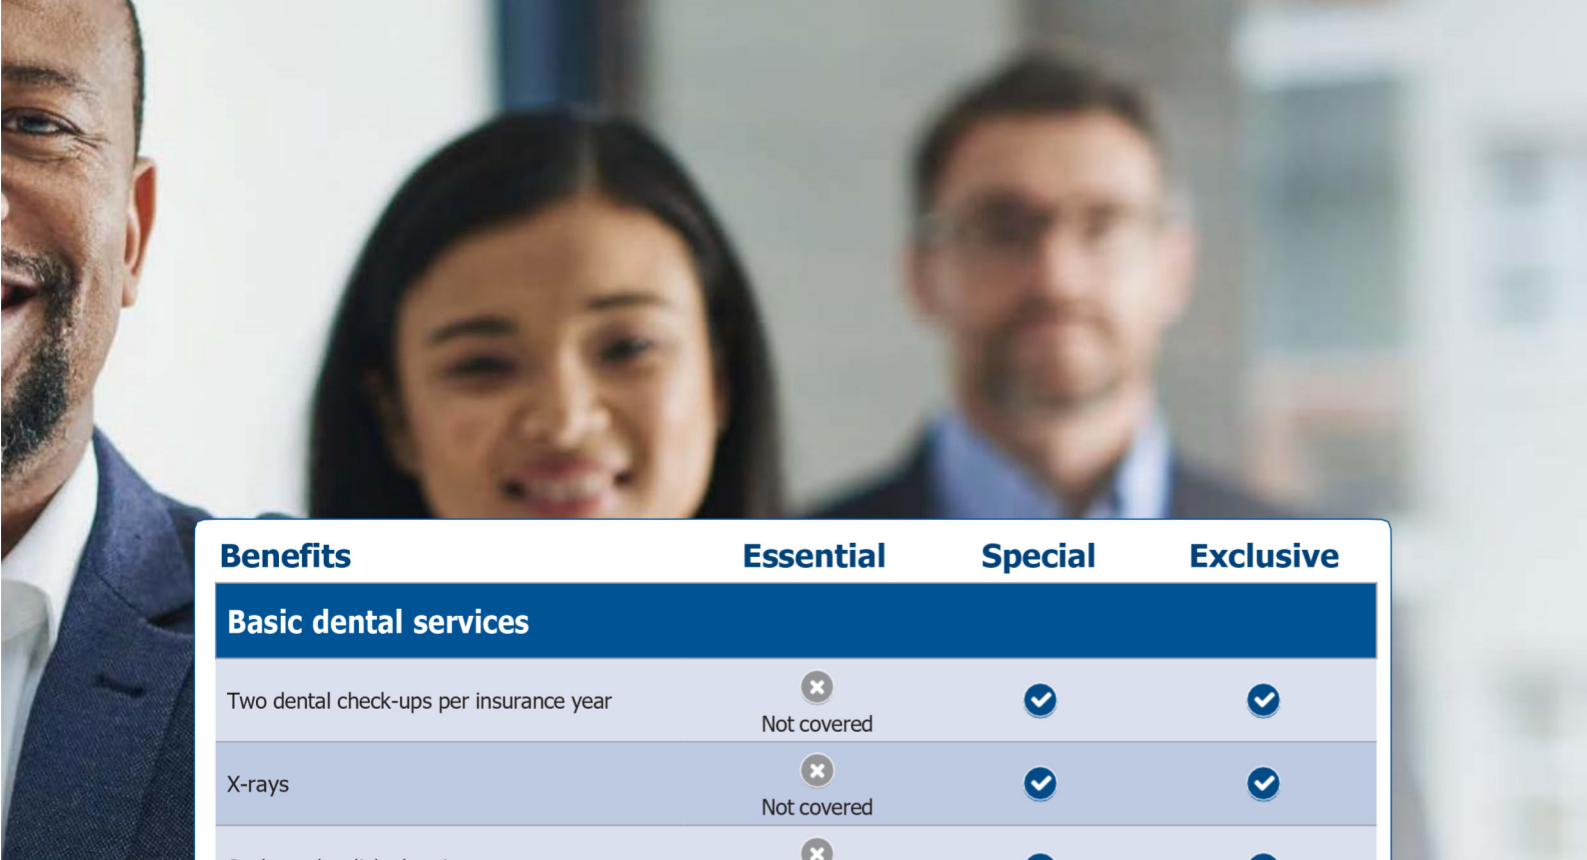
| Benefits | Essential | Special | Exclusive |
|---|---|---|---|
| **Basic dental services** | | | |
| Two dental check-ups per insurance year | Not covered | | |
| X-rays | Not covered | | |
| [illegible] | | | |